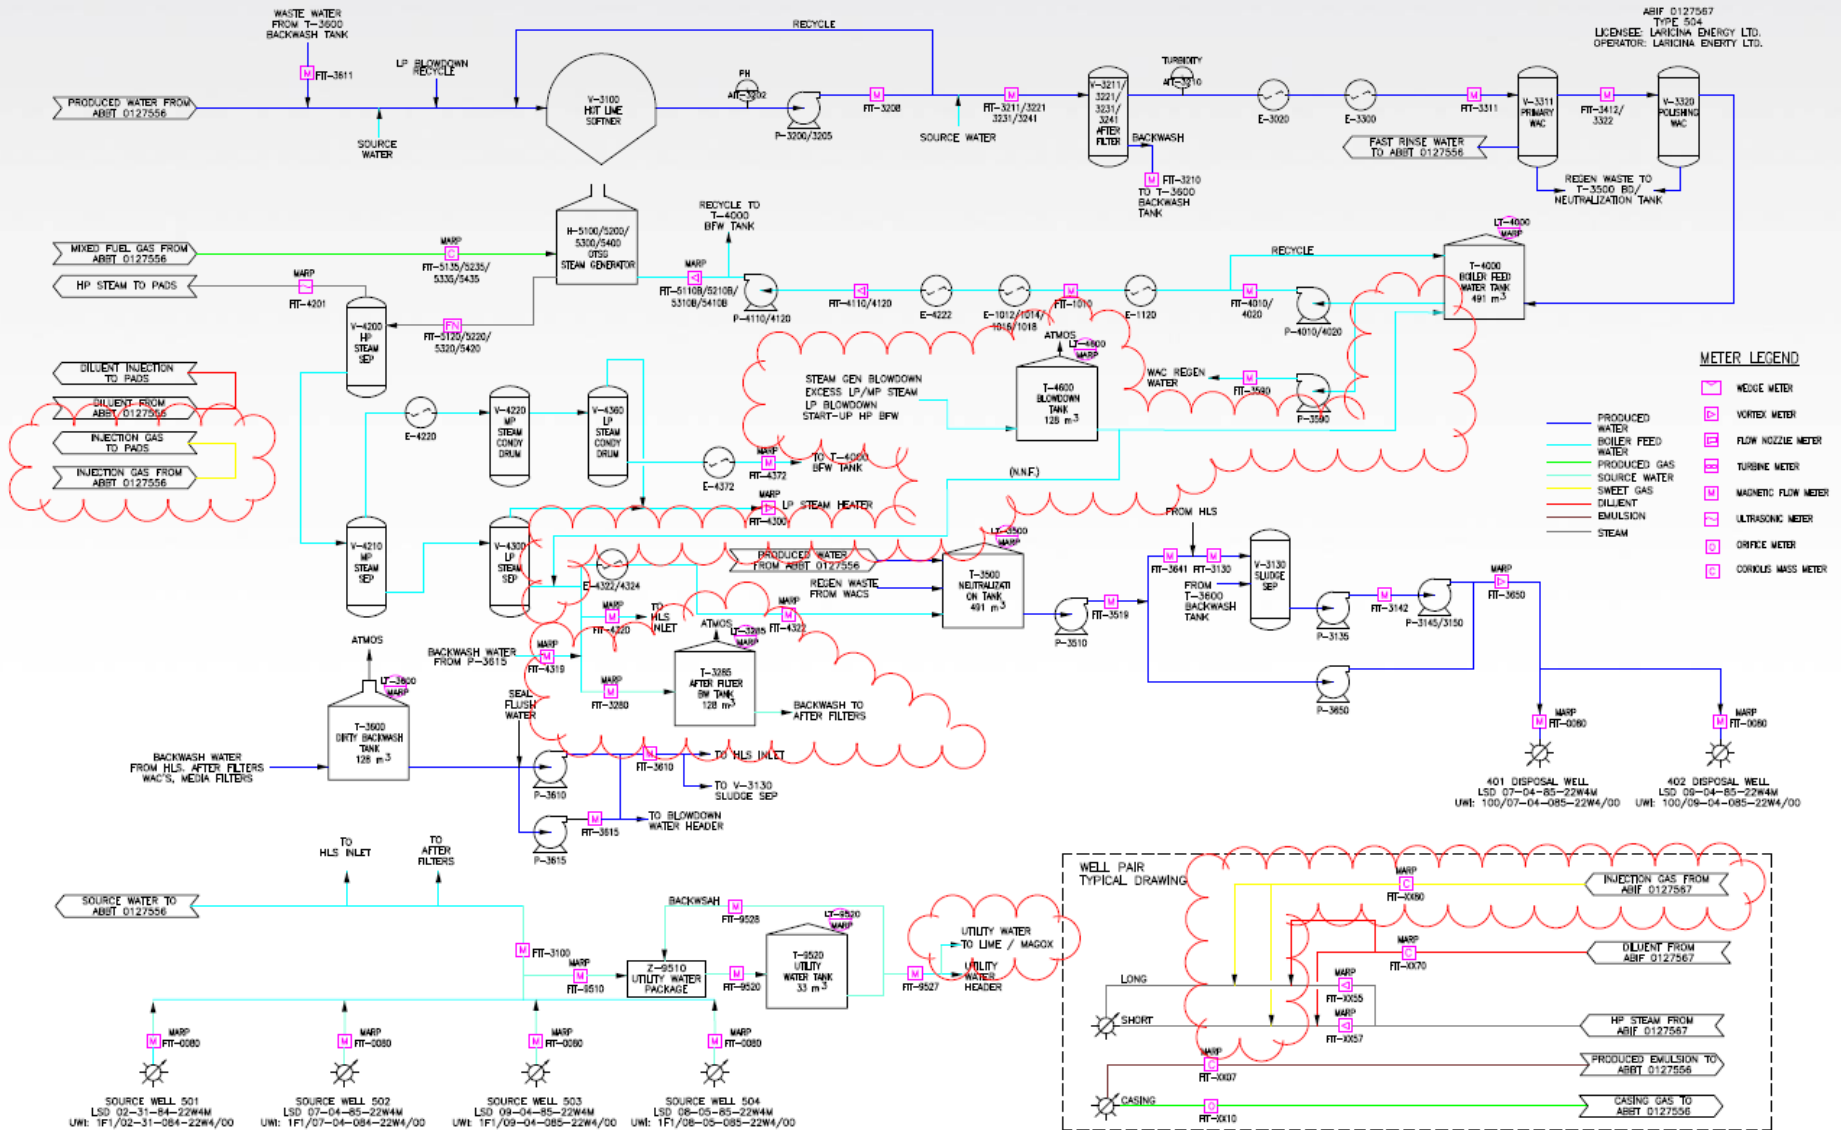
ABIF 0127567
TYPE 504
LICENSEE: LARICINA ENERGY LTD.
OPERATOR: LARICINA ENERGY LTD.

WASTE WATER FROM T-3600 BACKWASH TANK

FIT-3611

LP BLOWDOWN RECYCLE

RECYCLE

PRODUCED WATER FROM ABIT 0127556

SOURCE WATER

V-3100 HOT LIME SOFTNER

PH AIT-3202

P-3200/3205

FIT-3208

SOURCE WATER

FIT-3211/3221 3231/3241

V-3211/3221/3231/3241 AFTER FILTER

TURBIDITY AIT-3210

BACKWASH

FIT-3210

TO T-3600 BACKWASH TANK

E-3020

E-3300

FIT-3311

V-3311 PRIMARY WAC

FIT-3412/3322

V-3320 POLISHING WAC

FAST RINSE WATER TO ABIT 0127556

REGEN WASTE TO T-3500 BD/NEUTRALIZATION TANK

H-5100/5200/5300/5400 OTSG STEAM GENERATOR

RECYCLE TO T-4000 BFW TANK

MIXED FUEL GAS FROM ABIT 0127556

MARP

FIT-5135/5235/5335/5435

HP STEAM TO PADS

MARP

FIT-4201

MARP

FIT-5110B/5210B/5310B/5410B

P-4110/4120

FIT-4110/4120

E-4222

E-1012/1014/1016/1018

FIT-1010

E-1120

RECYCLE

FIT-4010/4020

P-4010/4020

LT-4000 MARP

T-4000 BOILER FEED WATER TANK 491 $m^3$

V-4200 HP STEAM SEP

FIT-5120/5220/5320/5420

DILUENT INJECTION TO PADS

DILUENT FROM ABIT 0127556

INJECTION GAS TO PADS

INJECTION GAS FROM ABIT 0127556

E-4220

V-4220 MP STEAM CONDY DRUM

V-4360 LP STEAM CONDY DRUM

STEAM GEN BLOWDOWN EXCESS LP/MP STEAM LP BLOWDOWN START-UP HP BFW

ATMOS

LT-4600 MARP

T-4600 BLOWDOWN TANK 128 $m^3$

WAC REGEN WATER

FIT-3590

P-3590

METER LEGEND

WEDGE METER

VORTEX METER

FLOW NOZZLE METER

TURBINE METER

MAGNETIC FLOW METER

ULTRASONIC METER

ORIFICE METER

CORIOLIS MASS METER

PRODUCED WATER

BOILER FEED WATER

PRODUCED GAS

SOURCE WATER

SWEET GAS

DILUENT

EMULSION

STEAM

E-4372

MARP

FIT-4372

TO T-4000 BFW TANK

MARP

LP STEAM HEATER

FIT-4300

(N.N.F.)

V-4210 MP STEAM SEP

V-4320 LP STEAM SEP

E-4322/4324

PRODUCED WATER FROM ABIT 0127556

REGEN WASTE FROM WACS

LT-3500 MARP

T-3500 NEUTRALIZATION TANK 491 $m^3$

P-3510

FIT-3519

FROM HLS

FIT-3641

FIT-3130

FROM T-3600 BACKWASH TANK

V-3130 SLUDGE SEP

P-3135

FIT-3142

P-3145/3150

MARP

FIT-3650

MARP

FIT-4320

TO HLS INLET

ATMOS

LT-3285 MARP

MARP

FIT-4322

BACKWASH WATER FROM P-3615

MARP

FIT-4319

MARP

FIT-3280

T-3285 AFTER FILTER BW TANK 128 $m^3$

BACKWASH TO AFTER FILTERS

P-3650

ATMOS

LT-3600 MARP

T-3600 DIRTY BACKWASH TANK 128 $m^3$

SEAL FLUSH WATER

BACKWASH WATER FROM HLS, AFTER FILTERS WAC'S, MEDIA FILTERS

P-3610

FIT-3610

TO HLS INLET

TO V-3130 SLUDGE SEP

P-3615

FIT-3615

TO BLOWDOWN WATER HEADER

MARP

FIT-0080

MARP

FIT-0080

401 DISPOSAL WELL LSD 07-04-85-22W4M UWI: 100/07-04-085-22W4/00

402 DISPOSAL WELL LSD 09-04-85-22W4M UWI: 100/09-04-085-22W4/00

TO HLS INLET

TO AFTER FILTERS

SOURCE WATER TO ABIT 0127556

BACKWSAH

FIT-9528

LT-9520 MARP

FIT-3100

MARP

FIT-9510

Z-9510 UTILITY WATER PACKAGE

FIT-9520

T-9520 UTILITY WATER TANK 33 $m^3$

FIT-9527

UTILITY WATER TO LIME / MAGOX

UTILITY WATER HEADER

WELL PAIR TYPICAL DRAWING

MARP

FIT-XX60

INJECTION GAS FROM ABIF 0127567

MARP

FIT-XX70

DILUENT FROM ABIF 0127567

LONG

MARP

FIT-XX55

MARP

FIT-XX57

SHORT

HP STEAM FROM ABIF 0127567

MARP

FIT-XX07

PRODUCED EMULSION TO ABIT 0127556

CASING

FIT-XX10

CASING GAS TO ABIT 0127556

MARP FIT-0080

MARP FIT-0080

MARP FIT-0080

MARP FIT-0080

SOURCE WELL 501 LSD 02-31-84-22W4M UWI: 1F1/02-31-084-22W4/00

SOURCE WELL 502 LSD 07-04-85-22W4M UWI: 1F1/07-04-084-22W4/00

SOURCE WELL 503 LSD 09-04-85-22W4M UWI: 1F1/09-04-085-22W4/00

SOURCE WELL 504 LSD 08-05-85-22W4M UWI: 1F1/08-05-085-22W4/00